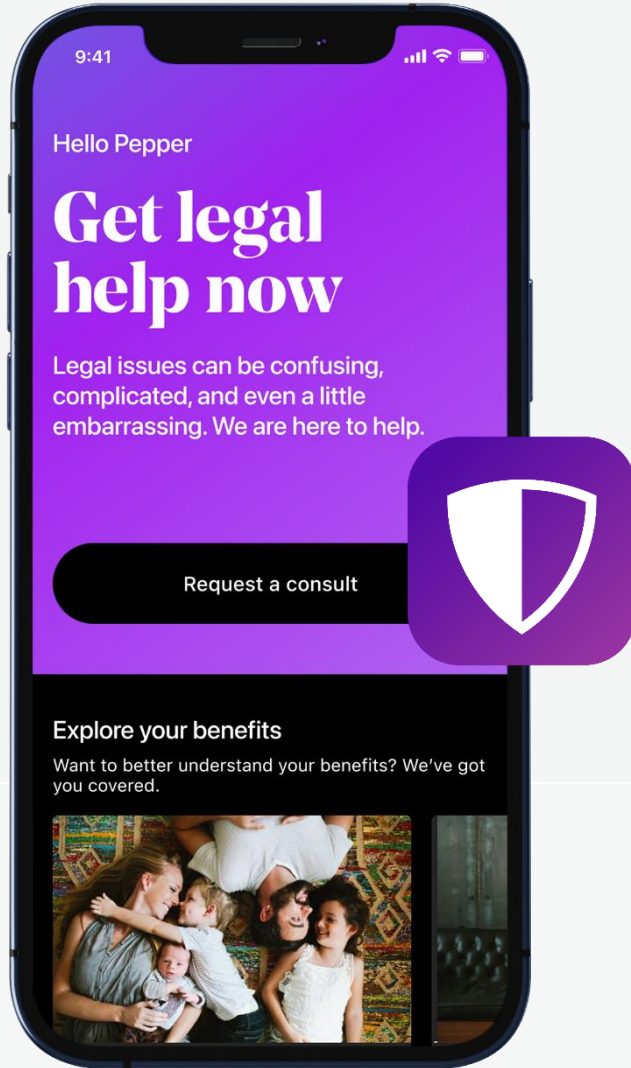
9:41

Hello Pepper

Get legal help now

Legal issues can be confusing, complicated, and even a little embarrassing. We are here to help.

Request a consult

Explore your benefits

Want to better understand your benefits? We've got you covered.